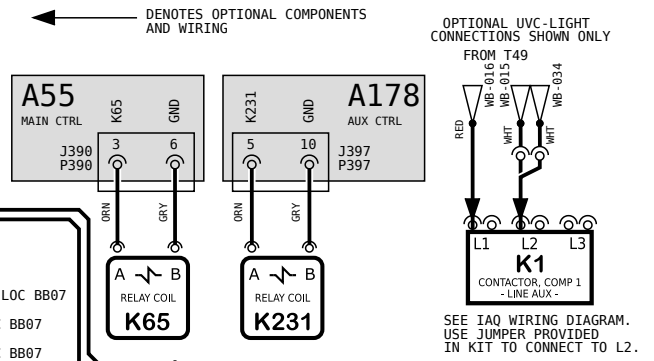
DENOTES OPTIONAL COMPONENTS AND WIRING

OPTIONAL UVC-LIGHT CONNECTIONS SHOWN ONLY

FROM T49

WB-016
WB-015
WB-034

RED
WHT
WHT

A55
MAIN CTRL
K65
GND
3
6
J390
P390

K231
GND
A178
AUX CTRL
5
10
J397
P397

ORN
GRY
ORN
GRY

A B
RELAY COIL
K65

A B
RELAY COIL
K231

L1 L2 L3
K1
CONTACTOR, COMP 1
- LINE AUX -

SEE IAQ WIRING DIAGRAM. USE JUMPER PROVIDED IN KIT TO CONNECT TO L2.

LOC BB07
BB07
BB07